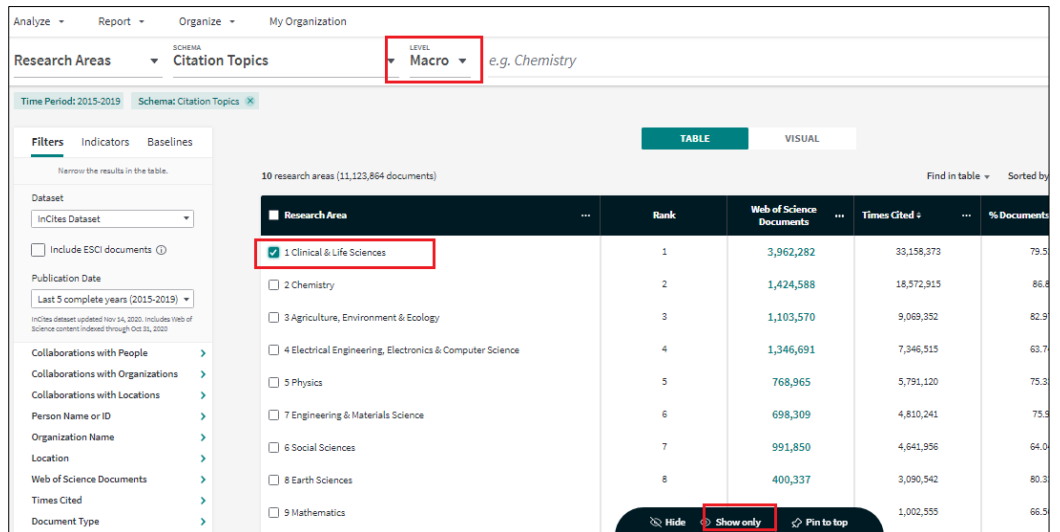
Analyze ▾ Report ▾ Organize ▾ My Organization

Research Areas ▾ SCHEMA Citation Topics ▾ LEVEL Macro ▾ e.g. Chemistry

Time Period: 2015-2019 Schema: Citation Topics ✕

Filters Indicators Baselines

Narrow the results in the table.

Dataset
InCites Dataset

Include ESCI documents ⓘ

Publication Date
Last 5 complete years (2015-2019)

InCites dataset updated Nov 14, 2020. Includes Web of Science content indexed through Oct 31, 2020

Collaborations with People
Collaborations with Organizations
Collaborations with Locations
Person Name or ID
Organization Name
Location
Web of Science Documents
Times Cited
Document Type

TABLE VISUAL

10 research areas (11,123,864 documents)

Find in table ▾ Sorted by

| Research Area | Rank | Web of Science Documents | Times Cited | % Documents |
|---|---|---|---|---|
| 1 Clinical & Life Sciences | 1 | 3,962,282 | 33,158,373 | 79.5 |
| 2 Chemistry | 2 | 1,424,588 | 18,572,915 | 86.8 |
| 3 Agriculture, Environment & Ecology | 3 | 1,103,570 | 9,069,352 | 82.9 |
| 4 Electrical Engineering, Electronics & Computer Science | 4 | 1,346,691 | 7,346,515 | 63.7 |
| 5 Physics | 5 | 768,965 | 5,791,120 | 75.3 |
| 7 Engineering & Materials Science | 6 | 698,309 | 4,810,241 | 75.9 |
| 6 Social Sciences | 7 | 991,850 | 4,641,956 | 64.0 |
| 8 Earth Sciences | 8 | 400,337 | 3,090,542 | 80.3 |
| 9 Mathematics | | | 1,002,555 | 66.5 |

Hide Show only Pin to top